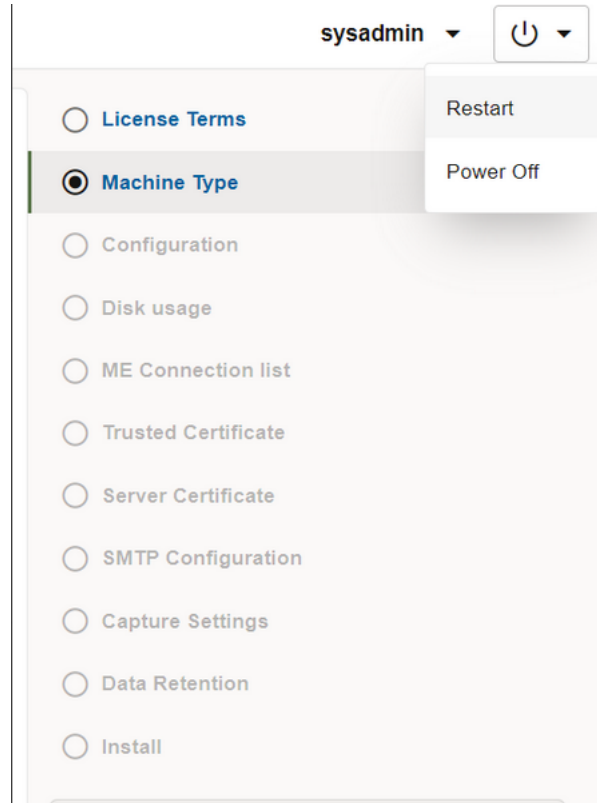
sysadmin

Restart

Power Off

License Terms

Machine Type

Configuration

Disk usage

ME Connection list

Trusted Certificate

Server Certificate

SMTP Configuration

Capture Settings

Data Retention

Install